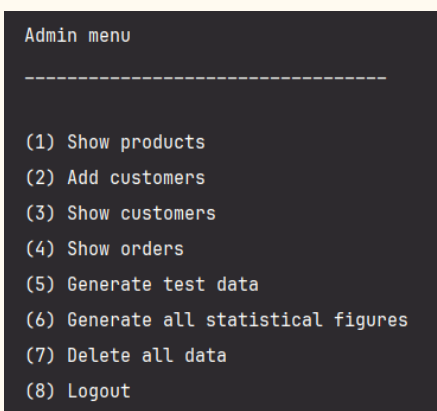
Admin menu

-----------------------------------

(1) Show products
(2) Add customers
(3) Show customers
(4) Show orders
(5) Generate test data
(6) Generate all statistical figures
(7) Delete all data
(8) Logout